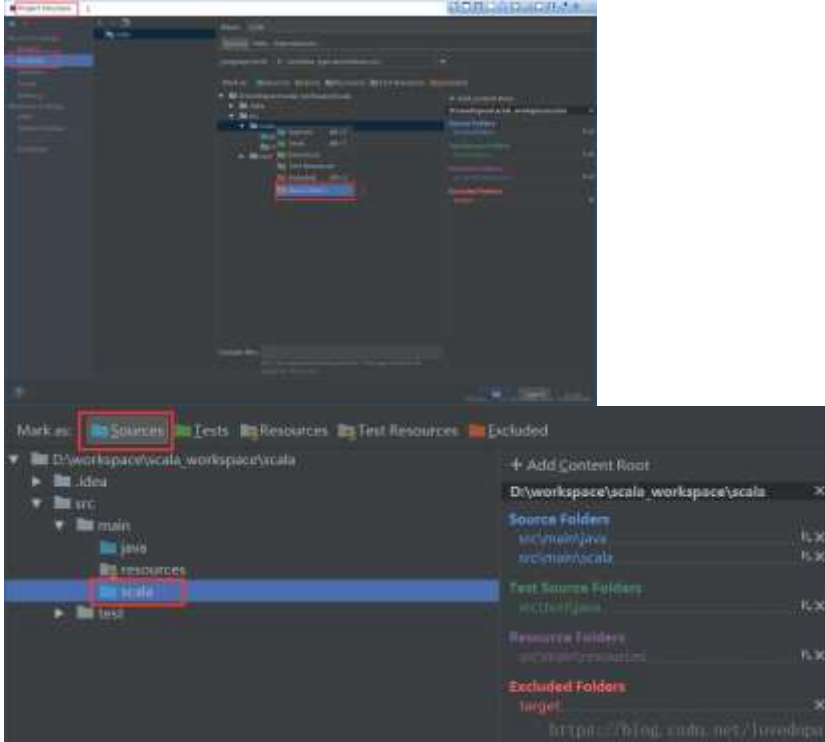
Project Structure

Mark as: Sources Tests Resources Test Resources Excluded

D:\workspace\scala_workspace\scala
.idea
src
main
java
resources
scala
test

+ Add Content Root
D:\workspace\scala_workspace\scala
Source Folders
src\main\java
src\main\scala
Test Source Folders
src\test\java
Resource Folders
src\main\resources
Excluded Folders
target

https://blog.csdn.net/lovedbpu